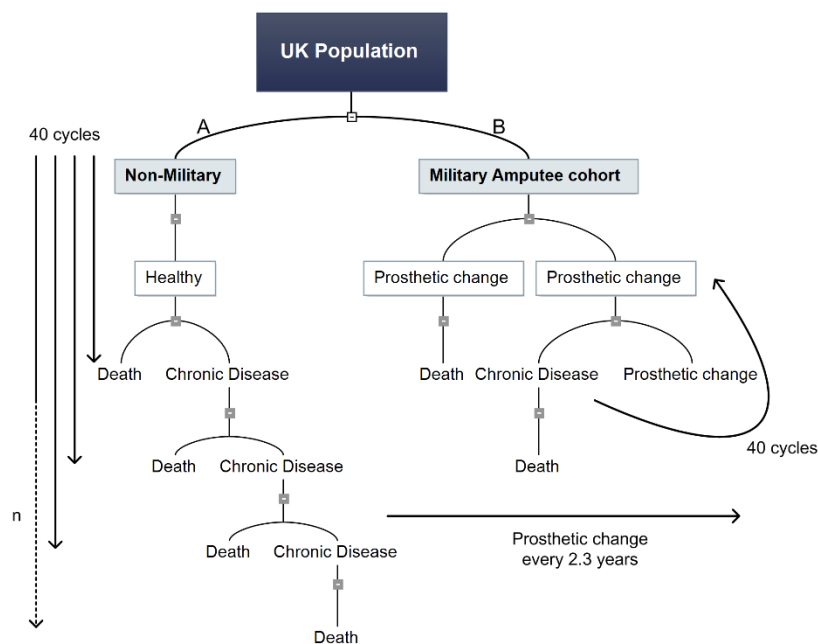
UK Population

A

B

40 cycles

Non-Military

Military Amputee cohort

Healthy

Prosthetic change

Prosthetic change

Death

Chronic Disease

Death

Chronic Disease

Prosthetic change

40 cycles

Death

Chronic Disease

Death

n

Death

Chronic Disease

Prosthetic change every 2.3 years

Death